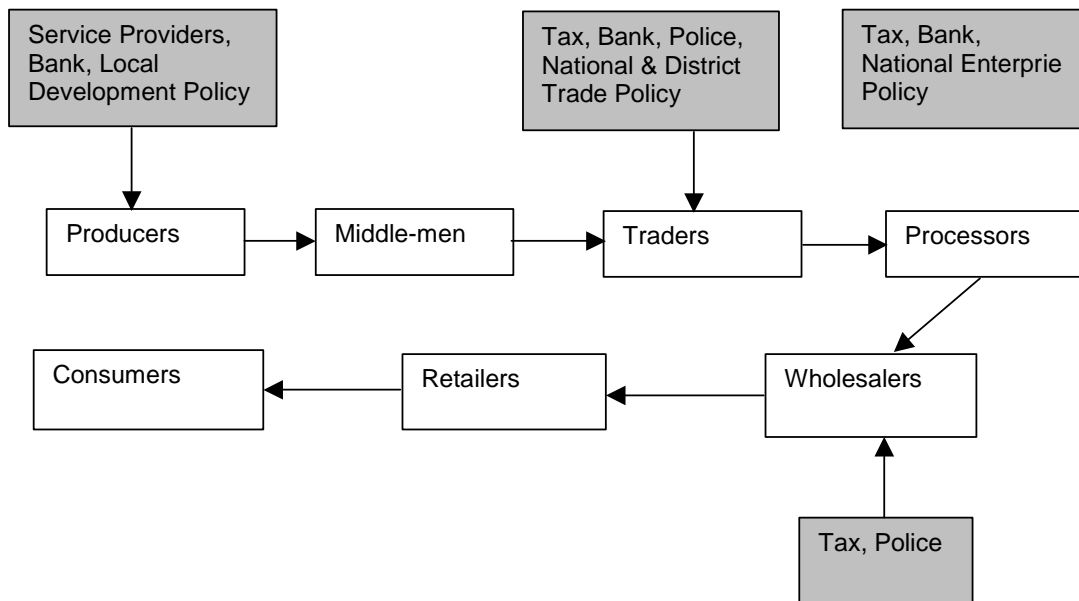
Service Providers, Bank, Local Development Policy

Tax, Bank, Police, National & District Trade Policy

Tax, Bank, National Enterprie Policy

Producers

Middle-men

Traders

Processors

Consumers

Retailers

Wholesalers

Tax, Police